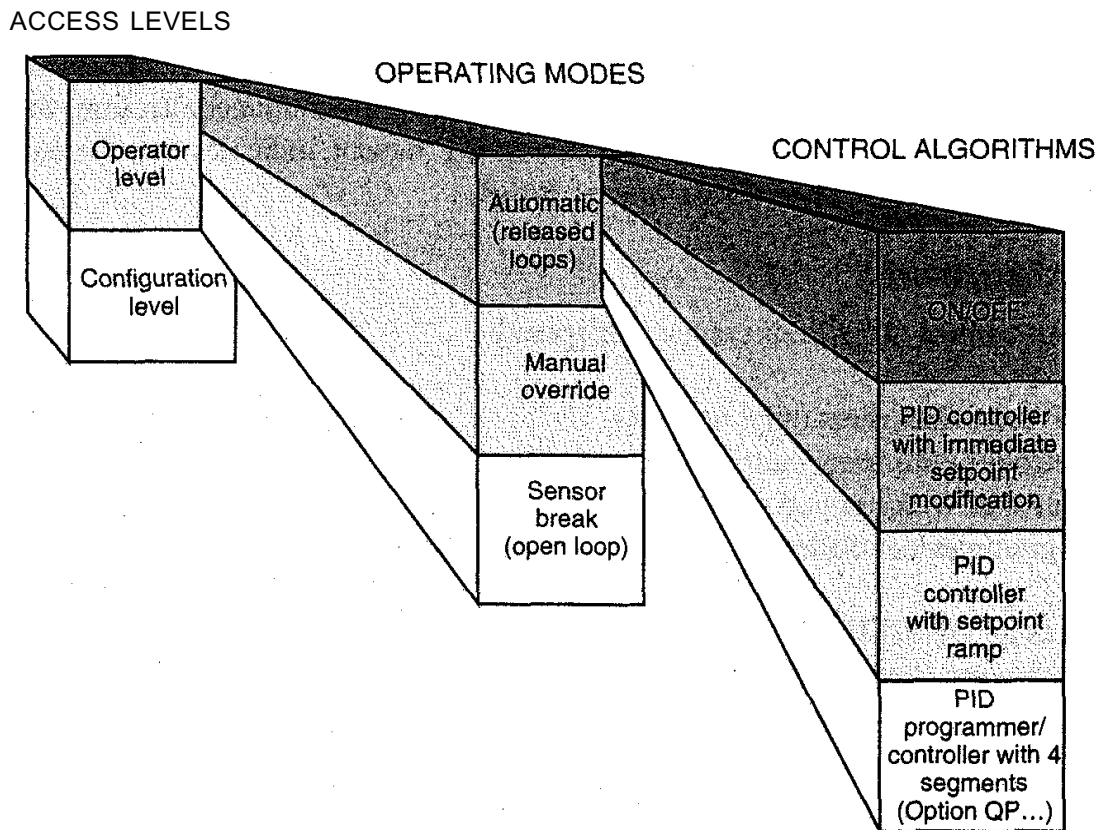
ACCESS LEVELS

OPERATING MODES

CONTROL ALGORITHMS

Operator level

Configuration level

Automatic (released loops)

Manual override

Sensor break (open loop)

ON/OFF

PID controller with immadiate setpoint modification

PID controller with setpoint ramp

PID programmer/ controller with 4 segments (Option QP...)